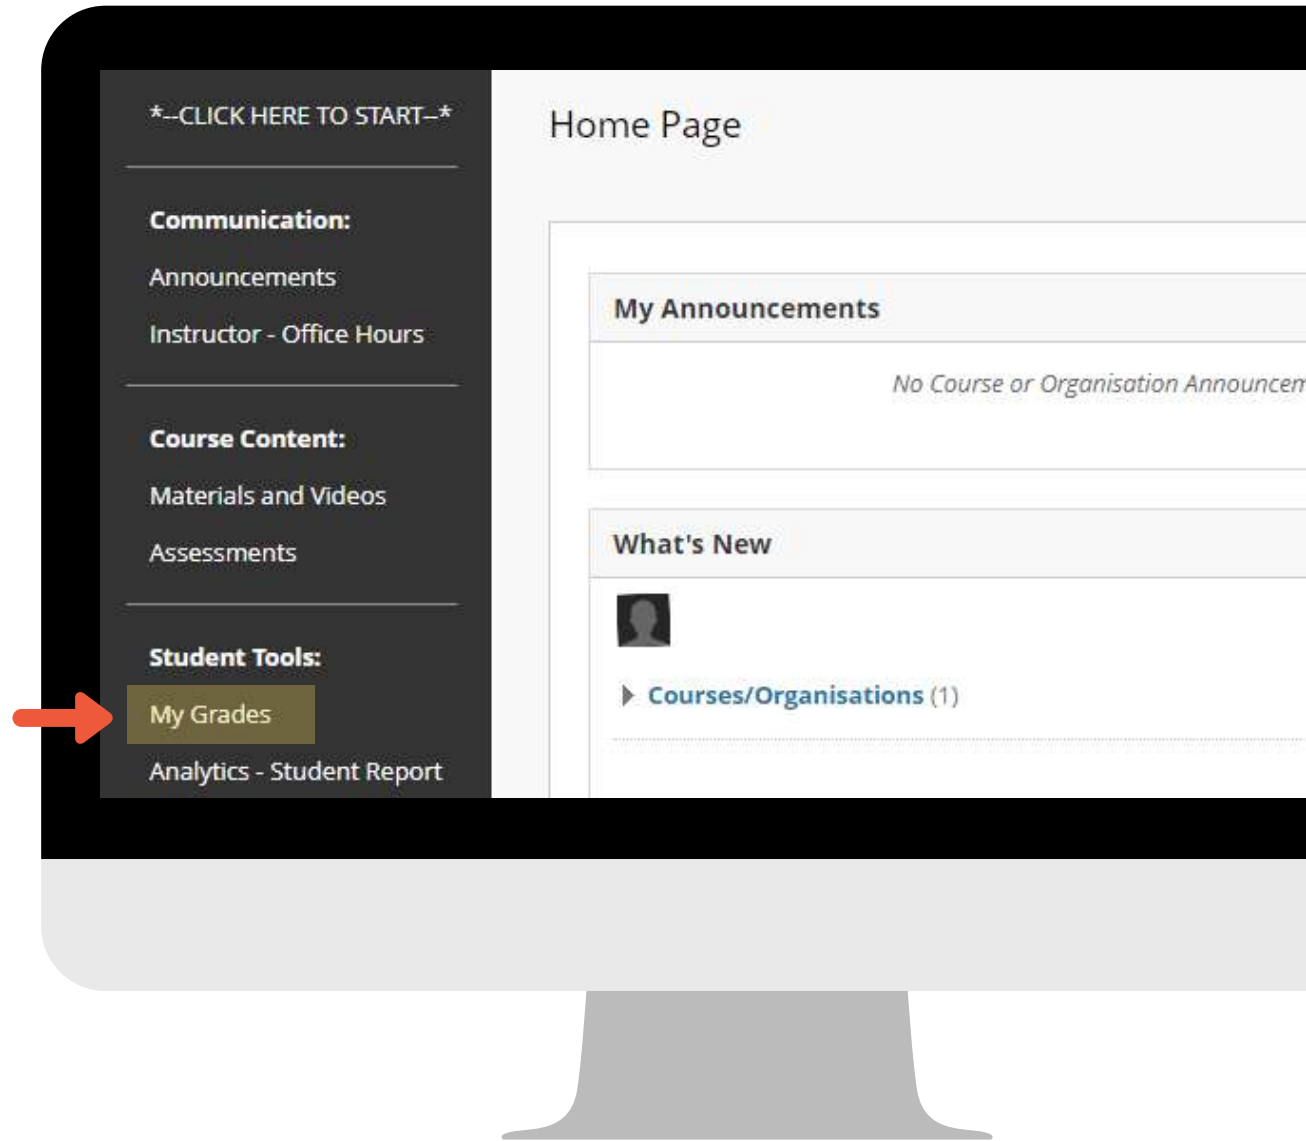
*--CLICK HERE TO START--*

Communication:

Announcements

Instructor - Office Hours

Course Content:

Materials and Videos

Assessments

Student Tools:

My Grades

Analytics - Student Report

Home Page

My Announcements

No Course or Organisation Announcem

What's New

Courses/Organisations (1)